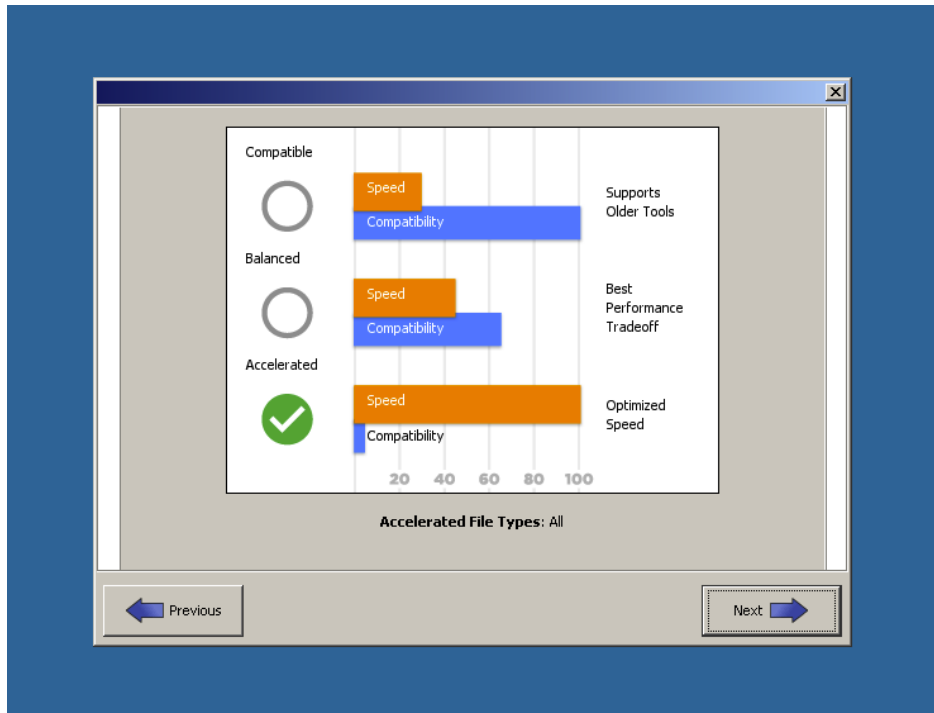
Compatible

Speed

Compatibility

Supports Older Tools

Balanced

Speed

Compatibility

Best Performance Tradeoff

Accelerated

Speed

Compatibility

Optimized Speed

20 40 60 80 100

**Accelerated File Types**: All

Previous

Next